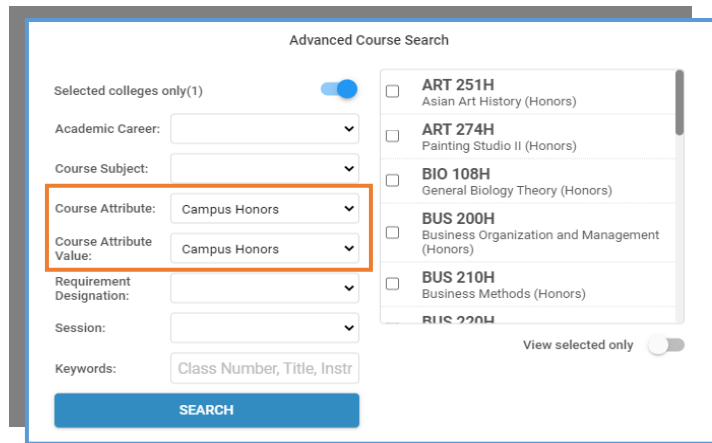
Advanced Course Search

Selected colleges only(1)

Academic Career:

Course Subject:

Course Attribute: Campus Honors

Course Attribute Value: Campus Honors

Requirement Designation:

Session:

Keywords: Class Number, Title, Instr

SEARCH

ART 251H
Asian Art History (Honors)

ART 274H
Painting Studio II (Honors)

BIO 108H
General Biology Theory (Honors)

BUS 200H
Business Organization and Management (Honors)

BUS 210H
Business Methods (Honors)

BUS 220H

View selected only